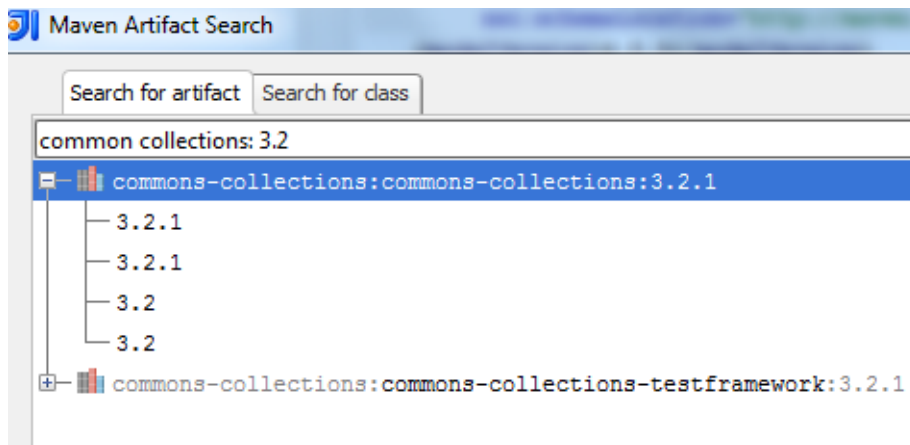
Maven Artifact Search

Search for artifact | Search for class

common collections: 3.2

commons-collections:commons-collections:3.2.1
3.2.1
3.2.1
3.2
3.2
commons-collections:commons-collections-testframework:3.2.1